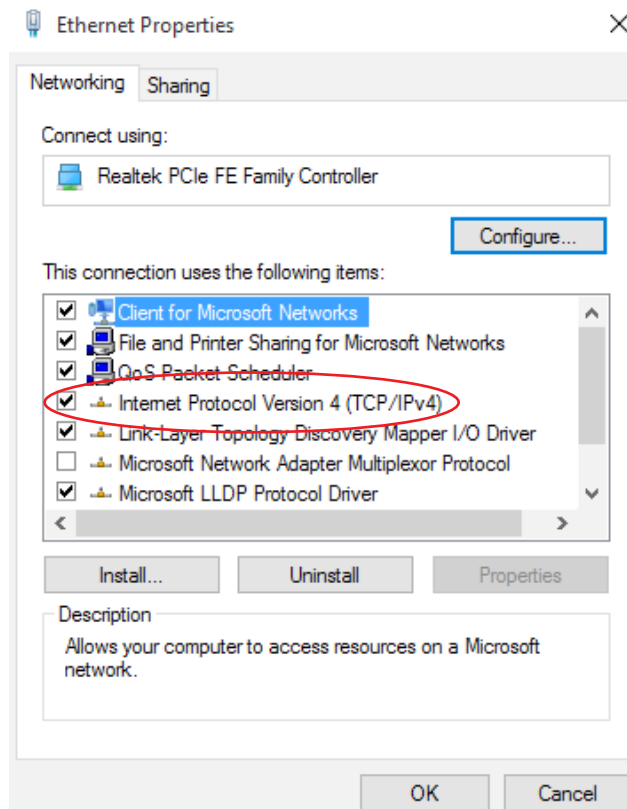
Ethernet Properties

Networking Sharing

Connect using:

Realtek PCIe FE Family Controller

Configure...

This connection uses the following items:

Client for Microsoft Networks
File and Printer Sharing for Microsoft Networks
QoS Packet Scheduler
Internet Protocol Version 4 (TCP/IPv4)
Link-Layer Topology Discovery Mapper I/O Driver
Microsoft Network Adapter Multiplexor Protocol
Microsoft LLDP Protocol Driver

Install... Uninstall Properties

Description

Allows your computer to access resources on a Microsoft network.

OK Cancel